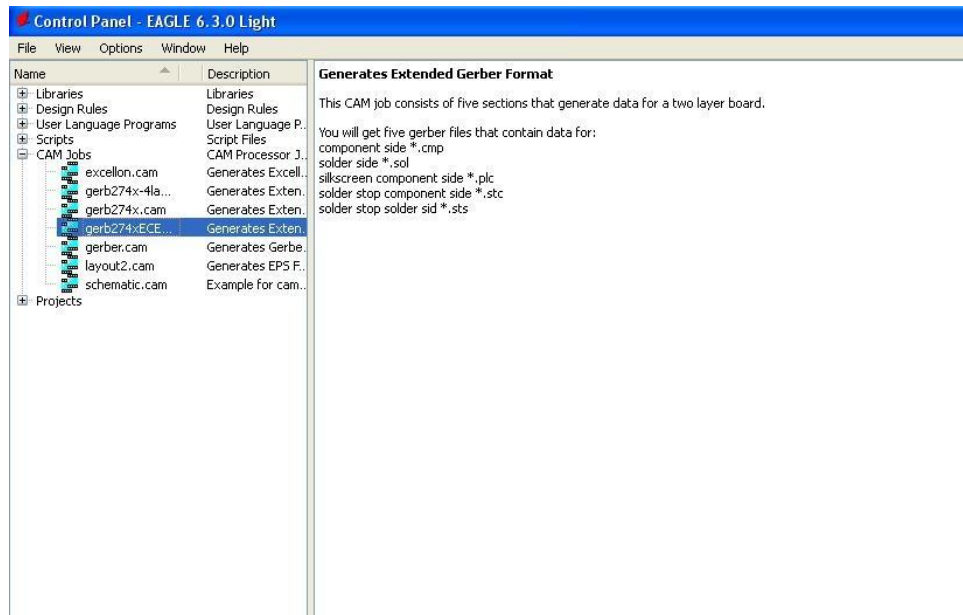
Control Panel - EAGLE 6.3.0 Light

File View Options Window Help

| Name | Description |
|---|---|
| Libraries | Libraries |
| Design Rules | Design Rules |
| User Language Programs | User Language P.. |
| Scripts | Script Files |
| CAM Jobs | CAM Processor J.. |
| excellon.cam | Generates Excell.. |
| gerb274x-4la... | Generates Exten.. |
| gerb274x.cam | Generates Exten.. |
| gerb274xECE... | Generates Exten.. |
| gerber.cam | Generates Gerbe.. |
| layout2.cam | Generates EPS F.. |
| schematic.cam | Example for cam.. |
| Projects | |

**Generates Extended Gerber Format**

This CAM job consists of five sections that generate data for a two layer board.

You will get five gerber files that contain data for:
component side *.cmp
solder side *.sol
silkscreen component side *.plc
solder stop component side *.stc
solder stop solder sid *.sts